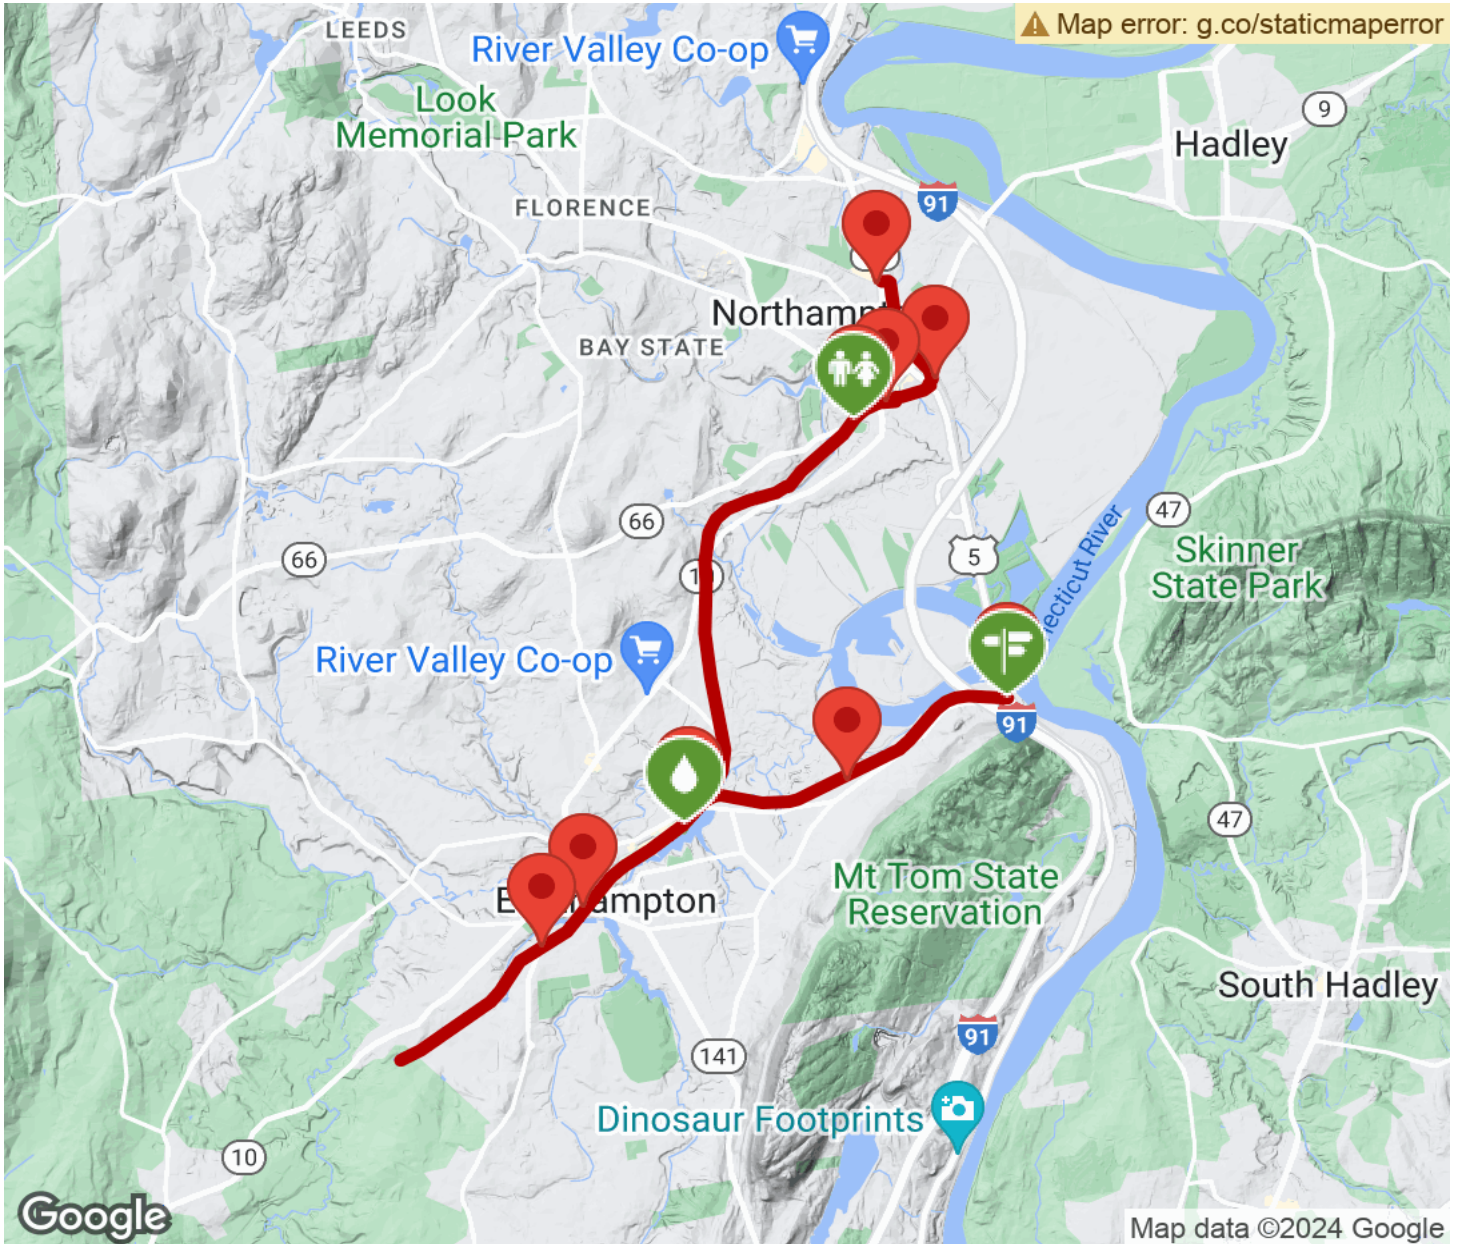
Map error: g.co/staticmaperror

LEEDS

River Valley Co-op

Look Memorial Park

FLORENCE

91

9

Hadley

Northamp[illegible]

BAY STATE

66

66

1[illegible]

5

47

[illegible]ecticut River

Skinner State Park

River Valley Co-op

91

47

E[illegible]ampton

Mt Tom State Reservation

South Hadley

91

141

Dinosaur Footprints

10

Google

Map data ©2024 Google